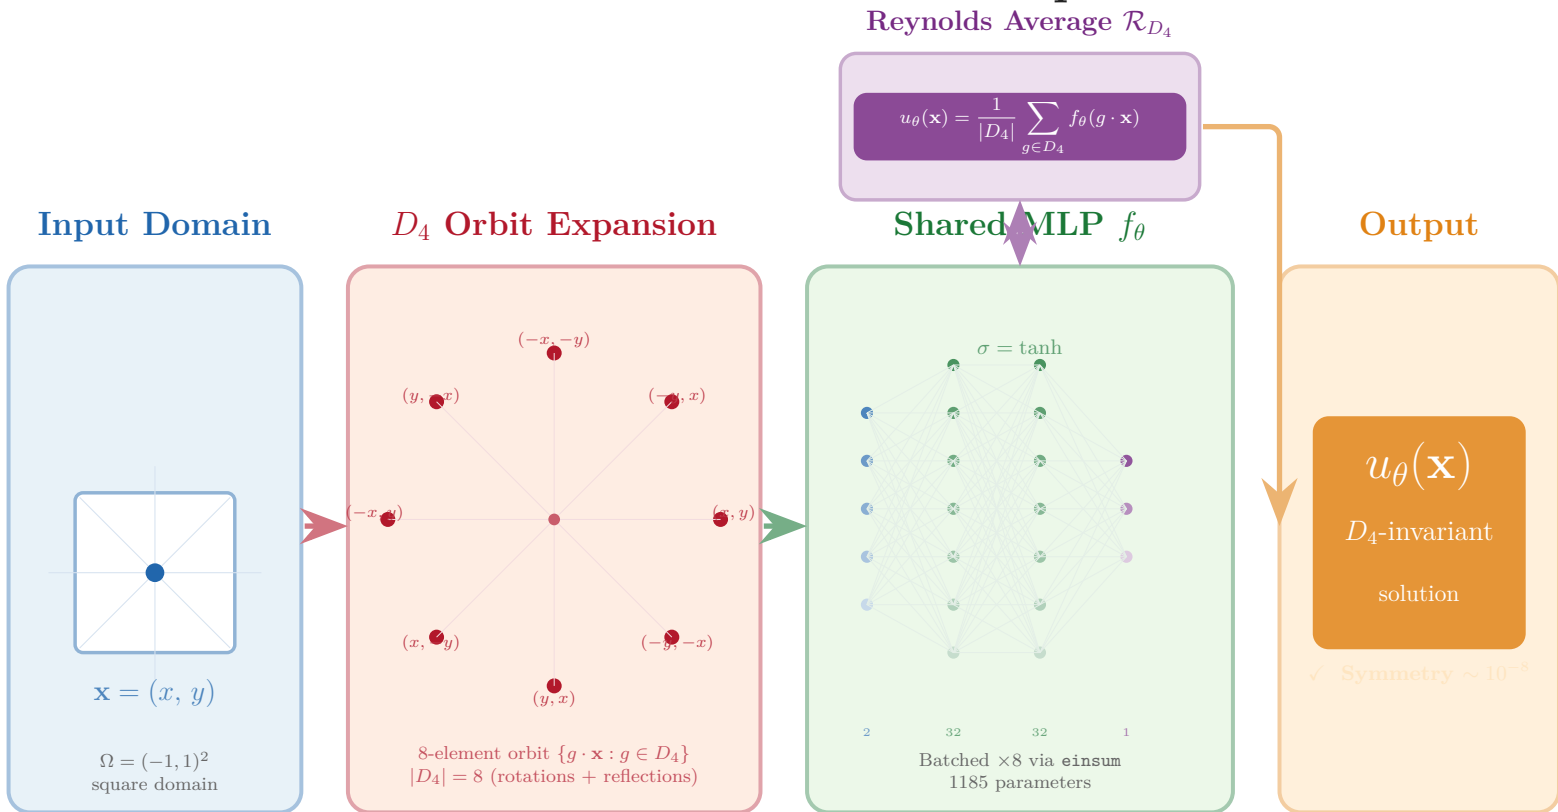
Reynolds Average $\mathcal{R}_{D_4}$

$u_\theta(\mathbf{x}) = \frac{1}{|D_4|} \sum_{g \in D_4} f_\theta(g \cdot \mathbf{x})$

Input Domain

$D_4$ Orbit Expansion

Shared MLP $f_\theta$

Output

$(-x,-y)$

$(y,-x)$

$(-y,x)$

$(-x,y)$

$(x,y)$

$(x,-y)$

$(-y,-x)$

$(y,x)$

$\sigma = \tanh$

$u_\theta(\mathbf{x})$

$D_4$-invariant

solution

✓ Symmetry $\sim 10^{-8}$

$\mathbf{x} = (x, y)$

$\Omega = (-1,1)^2$
square domain

8-element orbit $\{g \cdot \mathbf{x} : g \in D_4\}$
$|D_4| = 8$ (rotations + reflections)

2 32 32 1

Batched $\times 8$ via einsum
1185 parameters